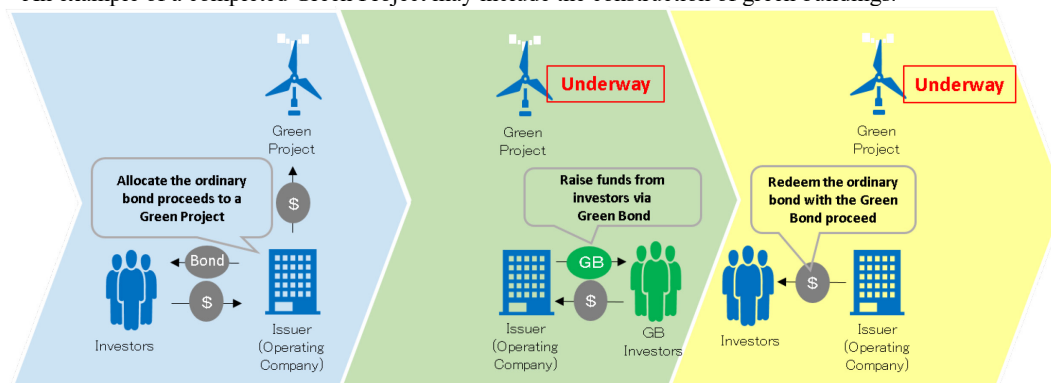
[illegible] completed Green Project may include the construction of green buildings.

Green Project

Allocate the ordinary bond proceeds to a Green Project

$

Bond

$

Investors

Issuer (Operating Company)

Green Project

Underway

Raise funds from investors via Green Bond

GB

$

Issuer (Operating Company)

GB Investors

Green Project

Underway

Redeem the ordinary bond with the Green Bond proceed

$

Investors

Issuer (Operating Company)